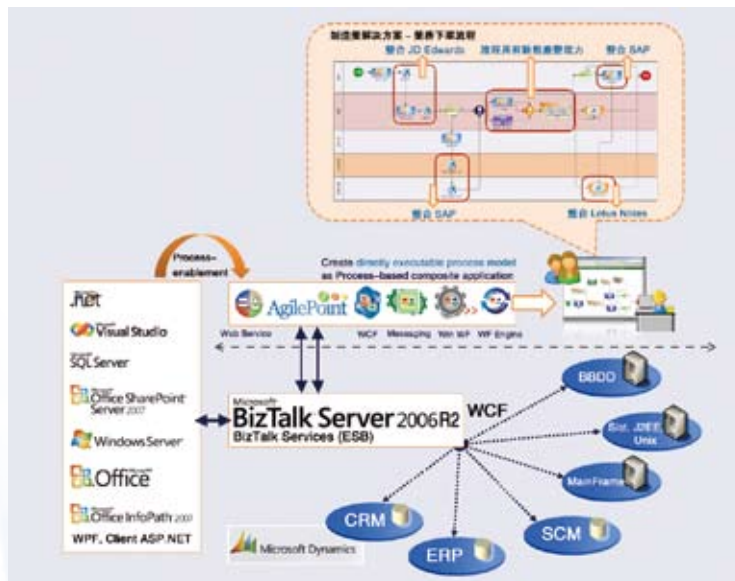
製造業解決方案 – 業務下單流程

整合 JD Edwards

流程具有動態擴充能力

整合 SAP

整合 SAP

整合 Lotus Notes

Process-enablement

Create directly executable process model as Process-based composite application

AgilePoint

Web Service

WCF

Messaging

Win WF

WF Engine

.NET

Visual Studio

SQL Server

Office SharePoint Server 2007

Windows Server

Office

Office InfoPath 2007

WPF, Client ASP.NET

Microsoft BizTalk Server 2006R2

BizTalk Services (ESB)

WCF

BBDD

Sist. JDE Unix

MainFrame

CRM

ERP

SCM

Microsoft Dynamics